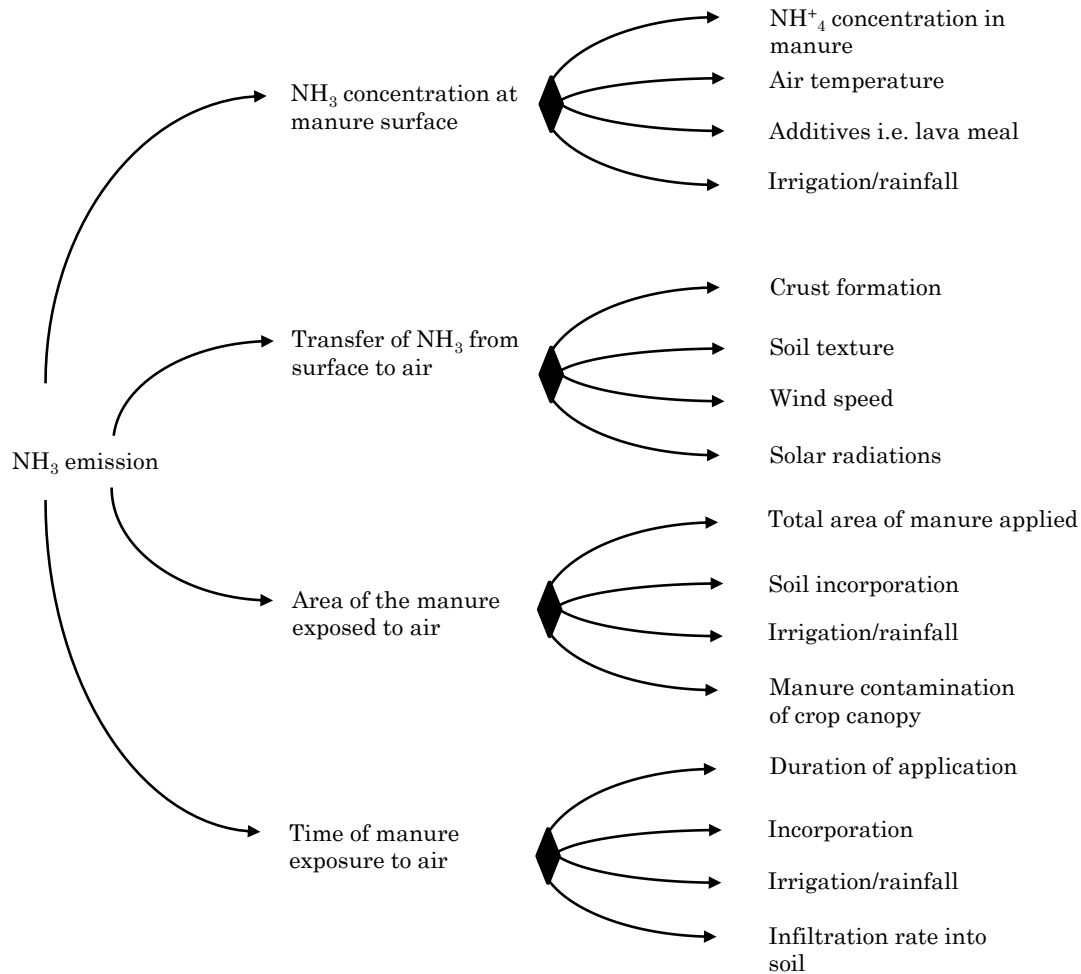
$NH_3$ emission

$NH_3$ concentration at manure surface

$NH^{+}_{4}$ concentration in manure

Air temperature

Additives i.e. lava meal

Irrigation/rainfall

Transfer of $NH_3$ from surface to air

Crust formation

Soil texture

Wind speed

Solar radiations

Area of the manure exposed to air

Total area of manure applied

Soil incorporation

Irrigation/rainfall

Manure contamination of crop canopy

Time of manure exposure to air

Duration of application

Incorporation

Irrigation/rainfall

Infiltration rate into soil